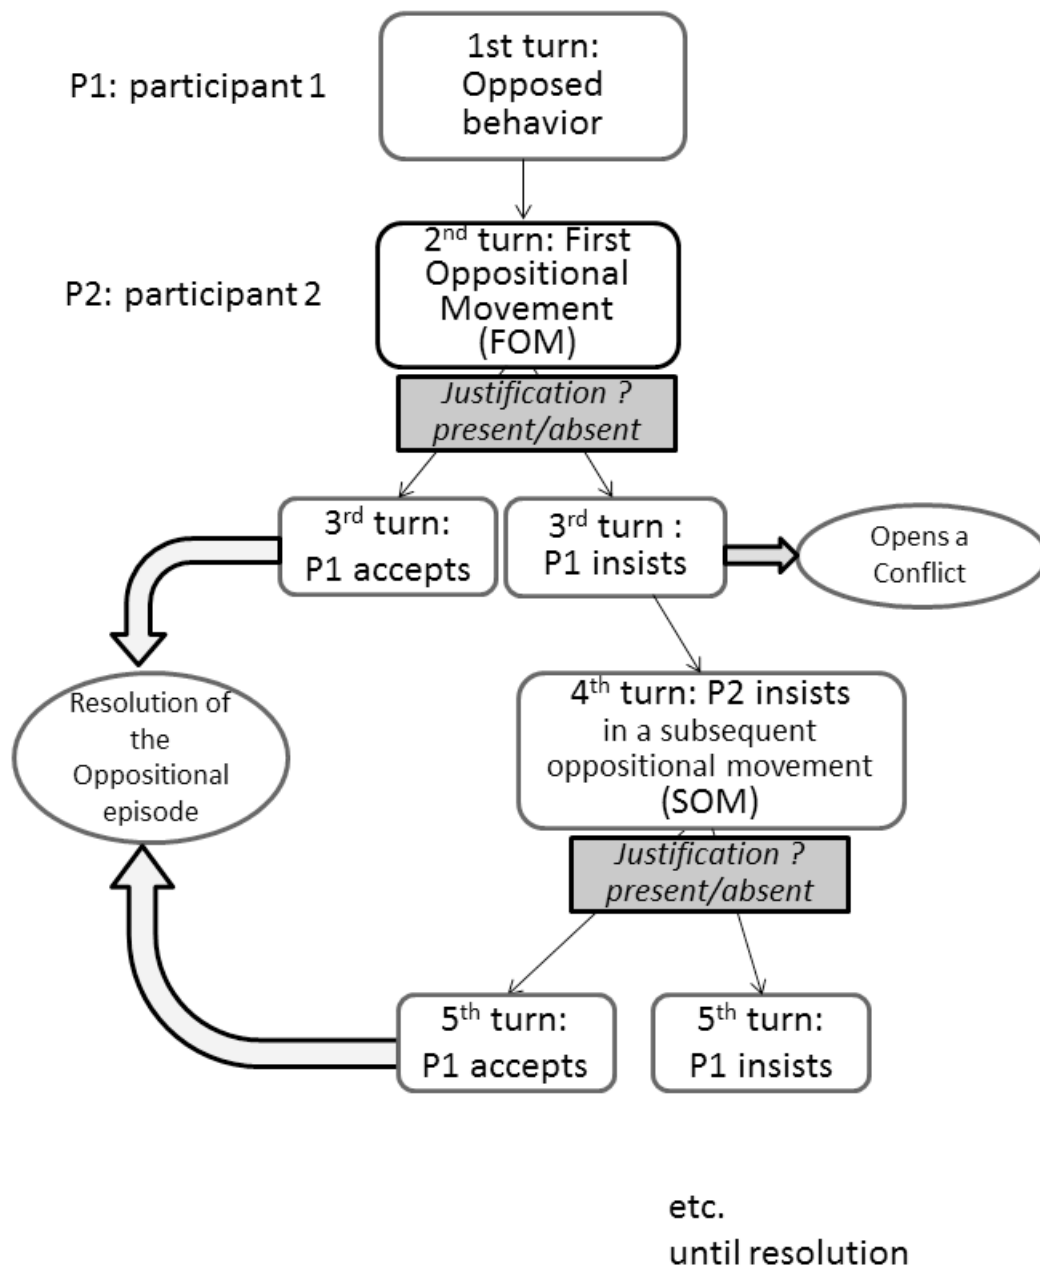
P1: participant 1

1st turn: Opposed behavior

P2: participant 2

2$^{nd}$ turn: First Oppositional Movement (FOM)

*Justification ? present/absent*

3$^{rd}$ turn: P1 accepts

3$^{rd}$ turn : P1 insists

Opens a Conflict

Resolution of the Oppositional episode

4$^{th}$ turn: P2 insists in a subsequent oppositional movement (SOM)

*Justification ? present/absent*

5$^{th}$ turn: P1 accepts

5$^{th}$ turn: P1 insists

etc.
until resolution